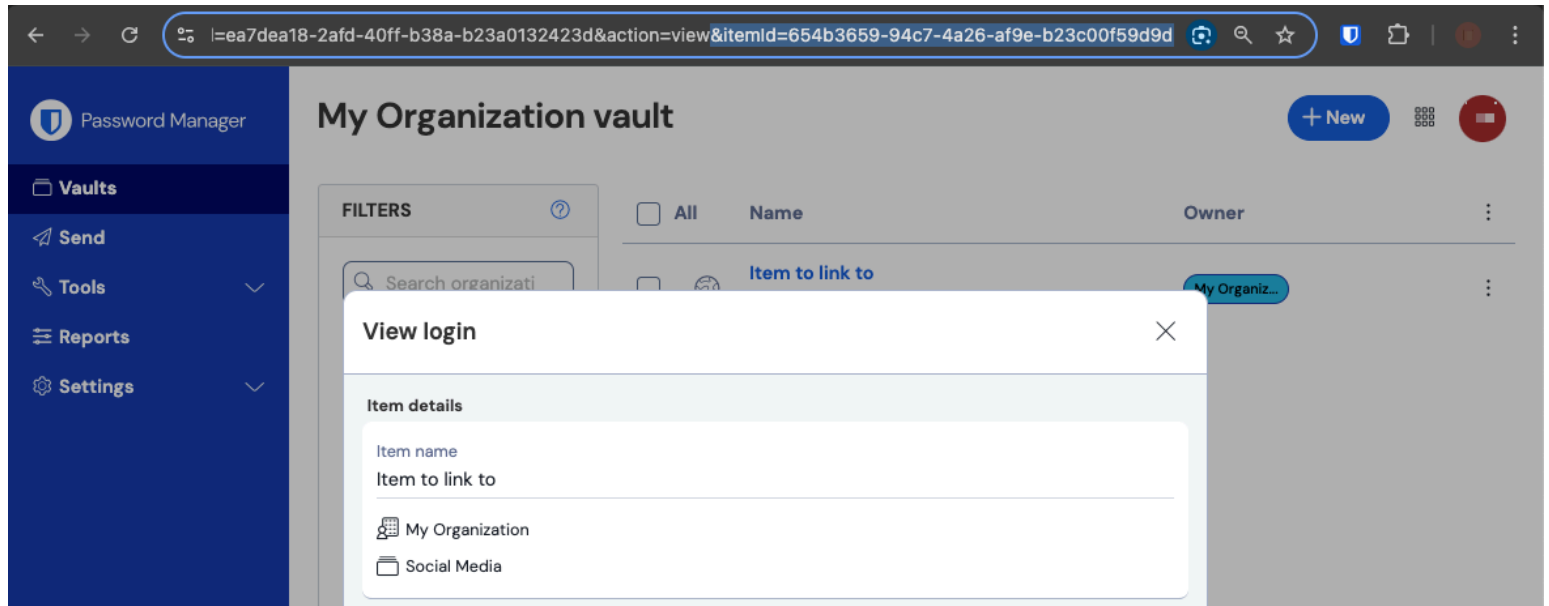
l=ea7dea18-2afd-40ff-b38a-b23a0132423d&action=view&itemId=654b3659-94c7-4a26-af9e-b23c00f59d9d

Password Manager

Vaults

Send

Tools

Reports

Settings

My Organization vault

+ New

FILTERS

Search organizati

All

Name

Owner

Item to link to

My Organiz...

View login

Item details

Item name

Item to link to

My Organization

Social Media